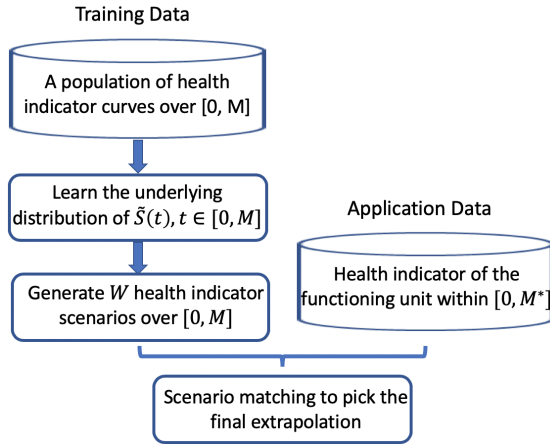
Training Data

A population of health indicator curves over [0, M]

Learn the underlying distribution of $\tilde{S}(t), t \in [0, M]$

Generate $W$ health indicator scenarios over $[0, M]$

Application Data

Health indicator of the functioning unit within $[0, M^*]$

Scenario matching to pick the final extrapolation